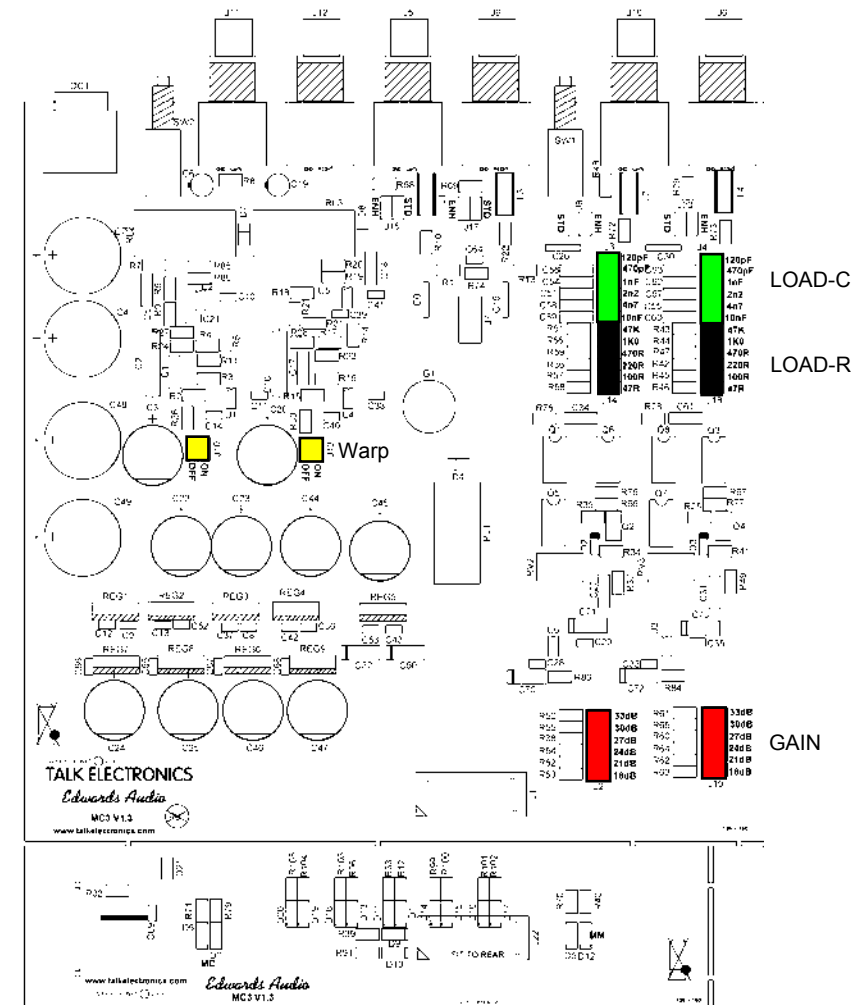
LOAD-C

LOAD-R

Warp

GAIN

120pF
470pF
1nF
2n2
4n7
10nF

47K
1K0
470R
220R
100R
47R

120pF
470pF
1nF
2n2
4n7
10nF

47K
1K0
470R
220R
100R
47R

ON
OFF

ON
OFF

33dB
30dB
27dB
24dB
21dB
18dB

33dB
30dB
27dB
24dB
21dB
18dB

STD
ENH
STD
ENH
STD
ENH
STD
ENH

REG1
REG2
REG3
REG4
REG5
REG6
REG7
REG8

TALK ELECTRONICS
Edwards Audio
MC3 V1.3
www.talkelectronics.com

MM
MC

www.talkelectronics.com
Edwards Audio
MC3 V1.3